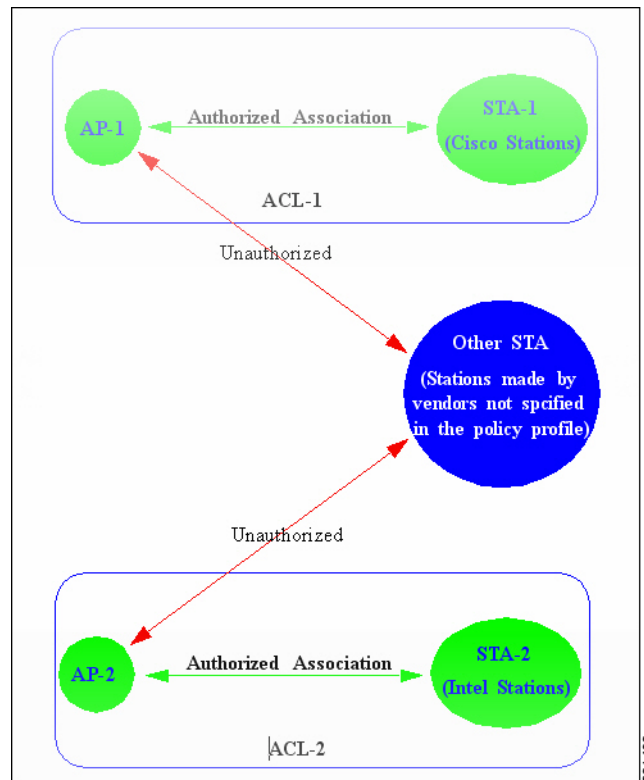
AP-1

Authorized Association

STA-1
(Cisco Stations)

ACL-1

Unauthorized

Other STA
(Stations made by vendors not spcified in the policy profile)

Unauthorized

AP-2

Authorized Association

STA-2
(Intel Stations)

ACL-2